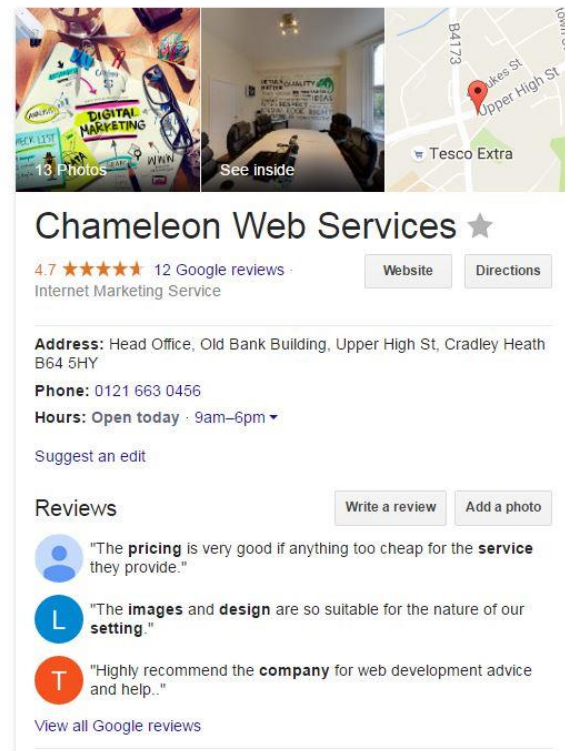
DIGITAL MARKETING

WWW

13 Photos

See inside

B4173

Upper High St

Tesco Extra

Chameleon Web Services

4.7 ★★★★★ 12 Google reviews · Internet Marketing Service

Website

Directions

Address: Head Office, Old Bank Building, Upper High St, Cradley Heath B64 5HY

Phone: 0121 663 0456

Hours: Open today · 9am–6pm

Suggest an edit

Reviews

Write a review

Add a photo

"The pricing is very good if anything too cheap for the service they provide."

L

"The images and design are so suitable for the nature of our setting."

T

"Highly recommend the company for web development advice and help.."

View all Google reviews